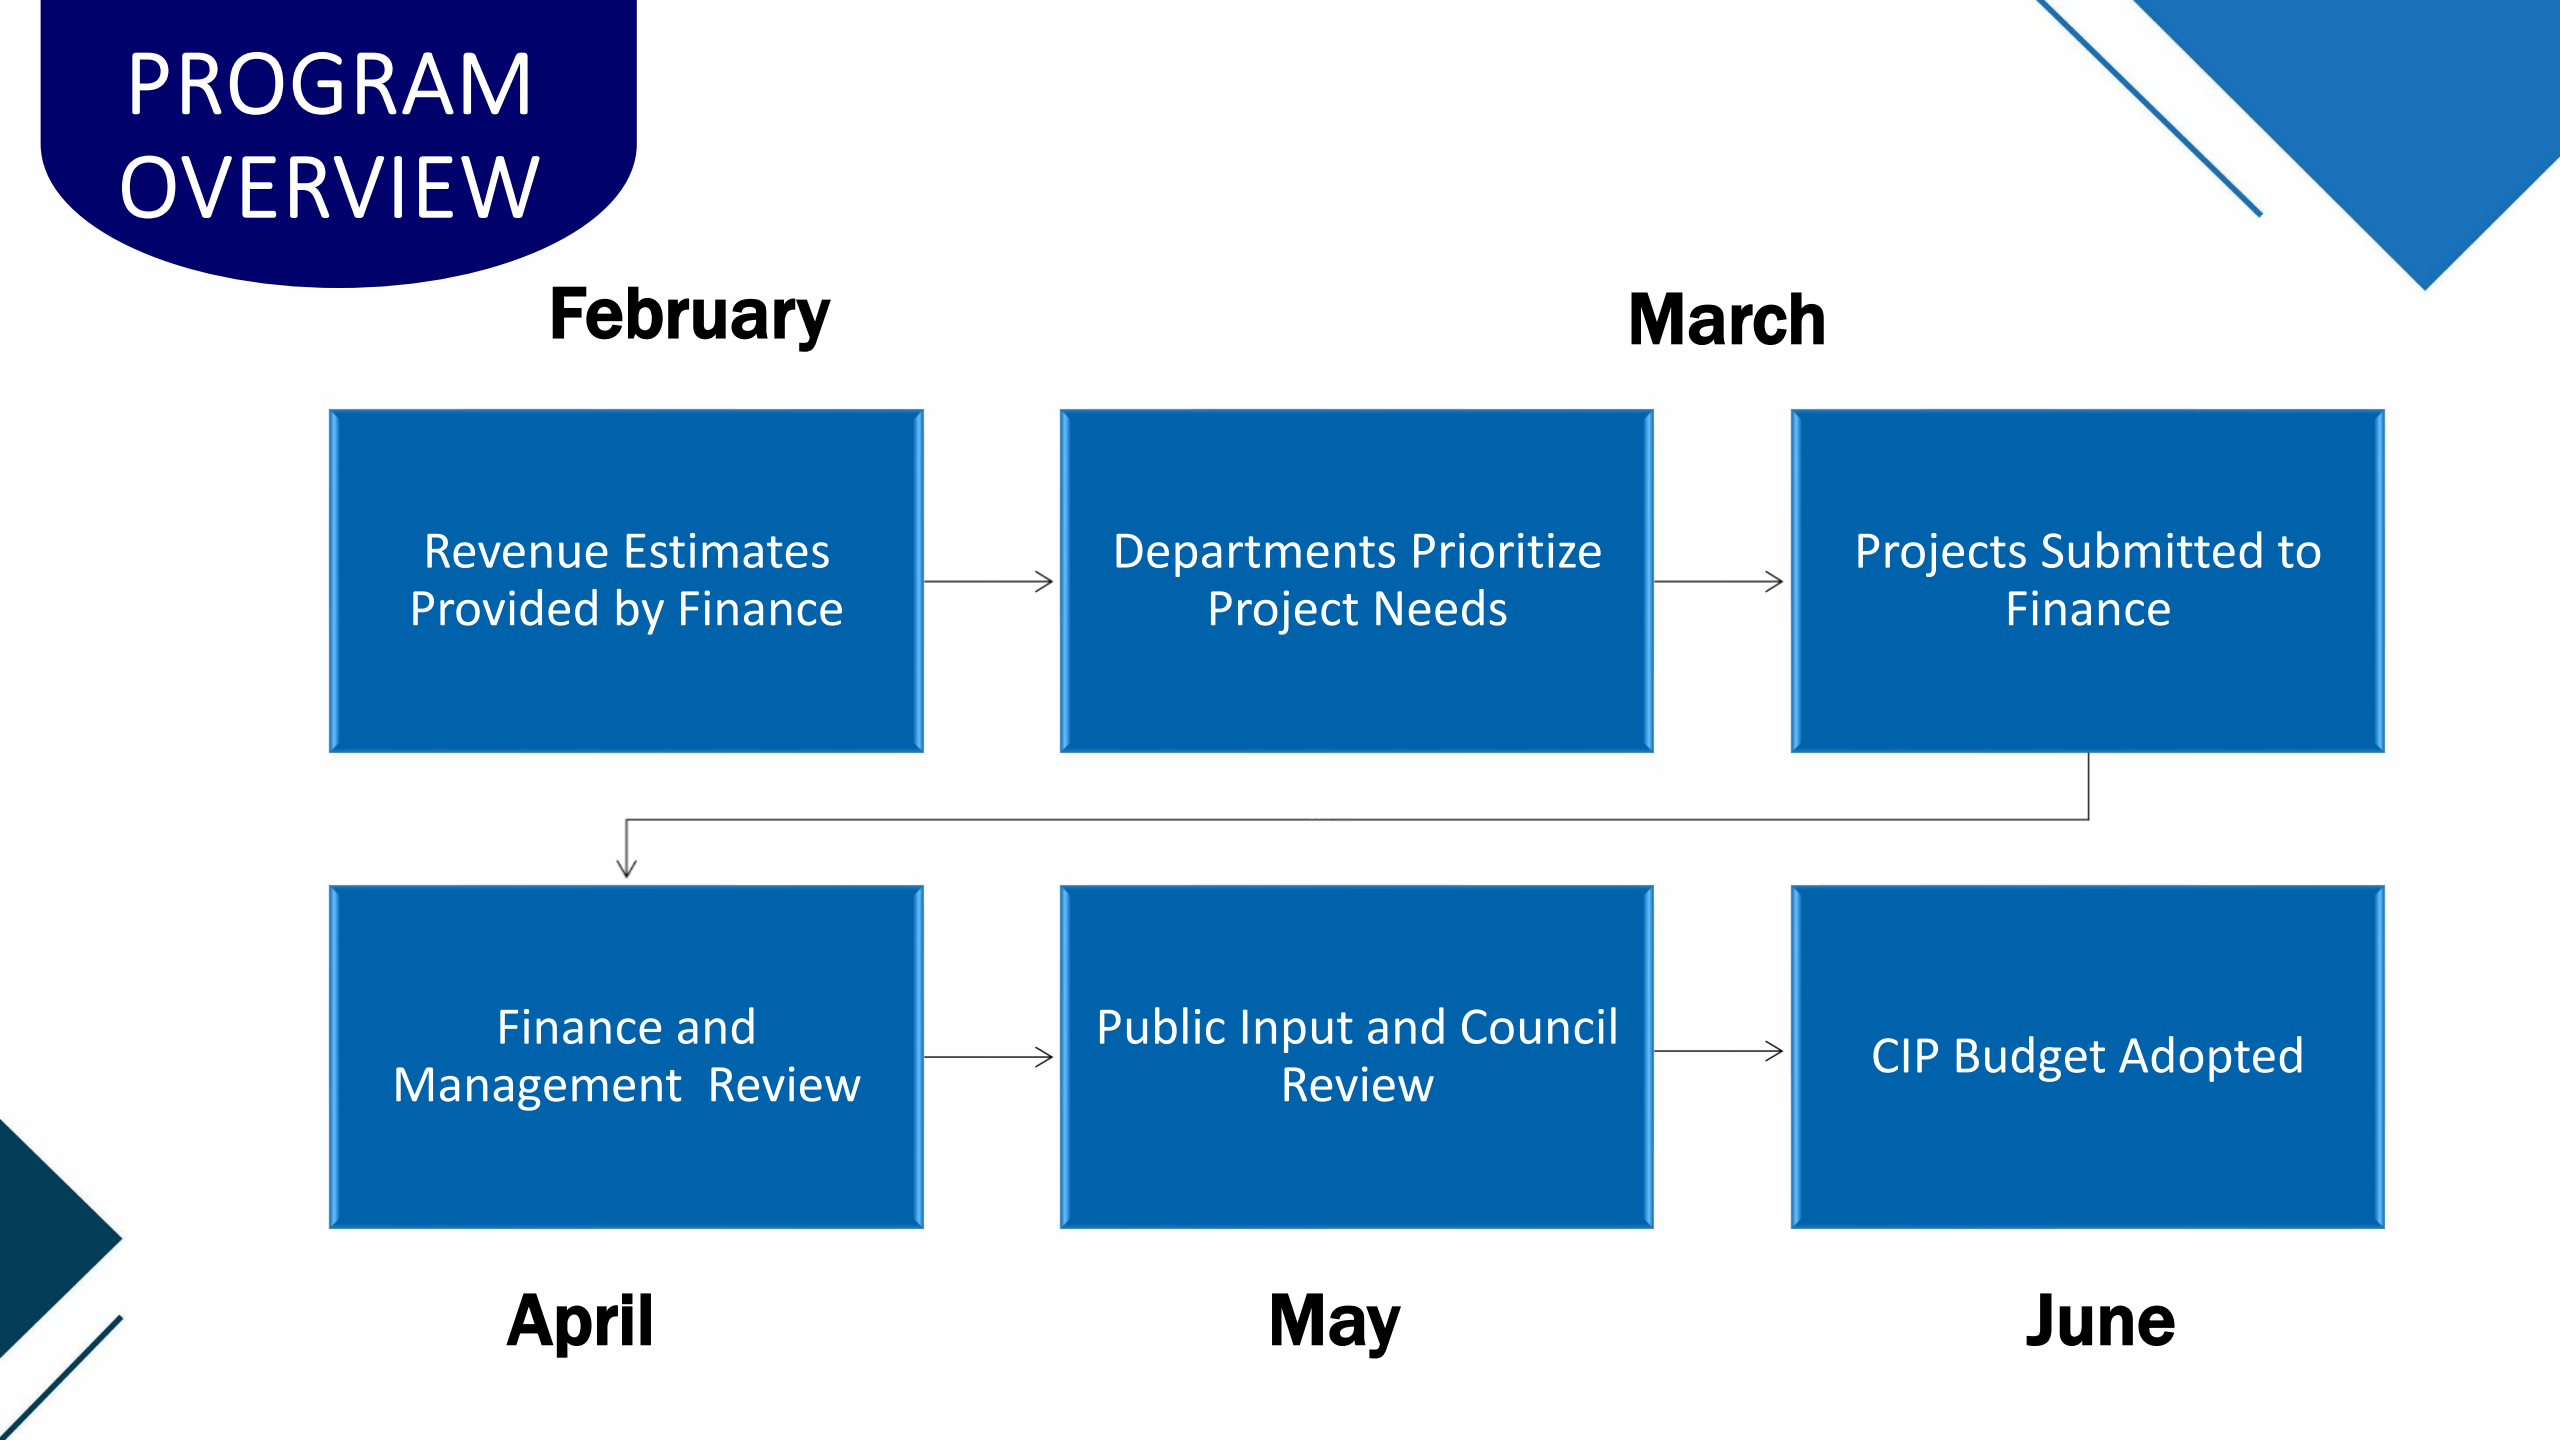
PROGRAM OVERVIEW

February

March

Revenue Estimates Provided by Finance

Departments Prioritize Project Needs

Projects Submitted to Finance

Finance and Management Review

Public Input and Council Review

CIP Budget Adopted

April

May

June